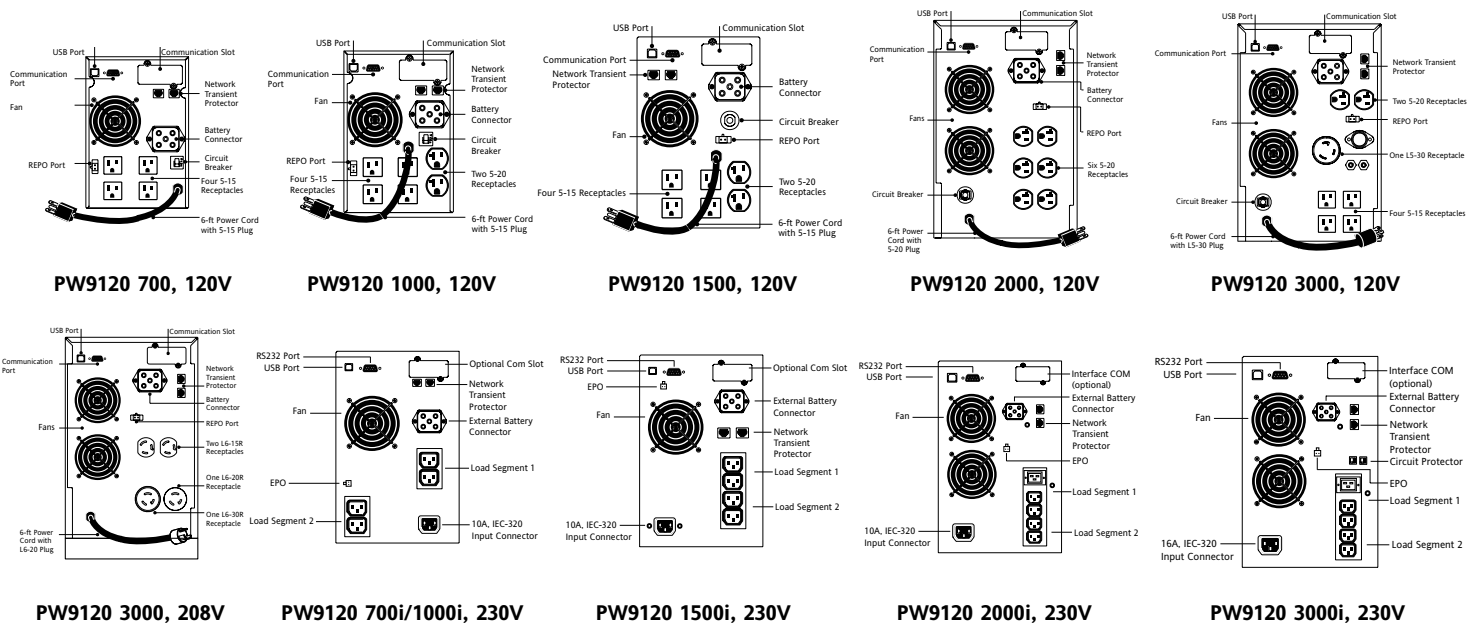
USB Port
Communication Slot
Communication Port
Fan
Network Transient Protector
Battery Connector
REPO Port
Circuit Breaker
Four 5-15 Receptacles
6-ft Power Cord with 5-15 Plug

PW9120 700, 120V

USB Port
Communication Slot
Communication Port
Network Transient Protector
Fan
Battery Connector
Circuit Breaker
REPO Port
Four 5-15 Receptacles
Two 5-20 Receptacles
6-ft Power Cord with 5-15 Plug

PW9120 1000, 120V

USB Port
Communication Slot
Communication Port
Network Transient Protector
Battery Connector
Circuit Breaker
Fan
REPO Port
Four 5-15 Receptacles
Two 5-20 Receptacles
6-ft Power Cord with 5-15 Plug

PW9120 1500, 120V

USB Port
Communication Slot
Communication Port
Network Transient Protector
Battery Connector
Fans
REPO Port
Six 5-20 Receptacles
Circuit Breaker
6-ft Power Cord with 5-20 Plug

PW9120 2000, 120V

USB Port
Communication Slot
Communication Port
Network Transient Protector
Two 5-20 Receptacles
Fans
REPO Port
One L5-30 Receptacle
Circuit Breaker
Four 5-15 Receptacles
6-ft Power Cord with L5-30 Plug

PW9120 3000, 120V

USB Port
Communication Slot
Communication Port
Network Transient Protector
Battery Connector
REPO Port
Fans
Two L6-15R Receptacles
One L6-20R Receptacle
One L6-30R Receptacle
6-ft Power Cord with L6-20 Plug

PW9120 3000, 208V

RS232 Port
USB Port
Optional Com Slot
Network Transient Protector
Fan
External Battery Connector
Load Segment 1
EPO
Load Segment 2
10A, IEC-320 Input Connector

PW9120 700i/1000i, 230V

RS232 Port
USB Port
EPO
Optional Com Slot
Fan
External Battery Connector
Network Transient Protector
Load Segment 1
Load Segment 2
10A, IEC-320 Input Connector

PW9120 1500i, 230V

RS232 Port
USB Port
Interface COM (optional)
Fan
External Battery Connector
Network Transient Protector
EPO
Load Segment 1
10A, IEC-320 Input Connector
Load Segment 2

PW9120 2000i, 230V

RS232 Port
USB Port
Interface COM (optional)
External Battery Connector
Fan
Network Transient Protector
Circuit Protector
EPO
Load Segment 1
16A, IEC-320 Input Connector
Load Segment 2

PW9120 3000i, 230V